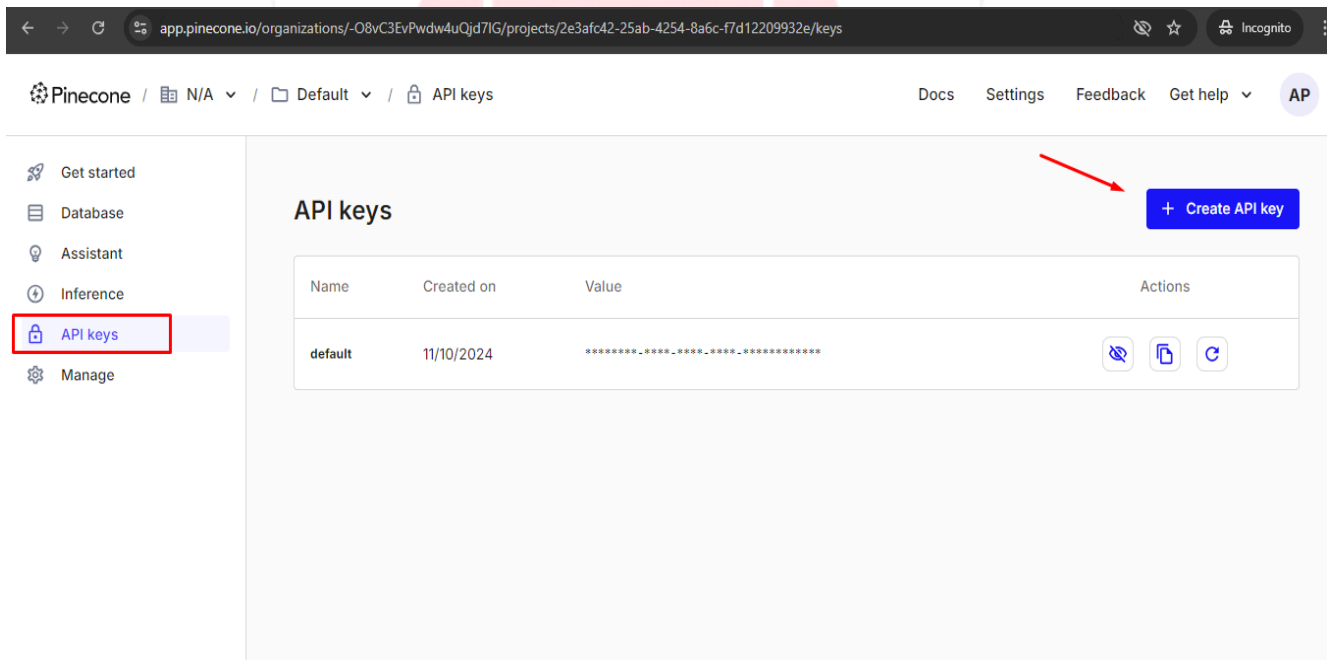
app.pinecone.io/organizations/-O8vC3EvPwdw4uQjd7IG/projects/2e3afc42-25ab-4254-8a6c-f7d12209932e/keys

Incognito

Pinecone / N/A / Default / API keys

Docs Settings Feedback Get help AP

Get started
Database
Assistant
Inference
API keys
Manage

API keys

+ Create API key

| Name | Created on | Value | Actions |
|---|---|---|---|
| default | 11/10/2024 | ********-****-****-****-************ | |